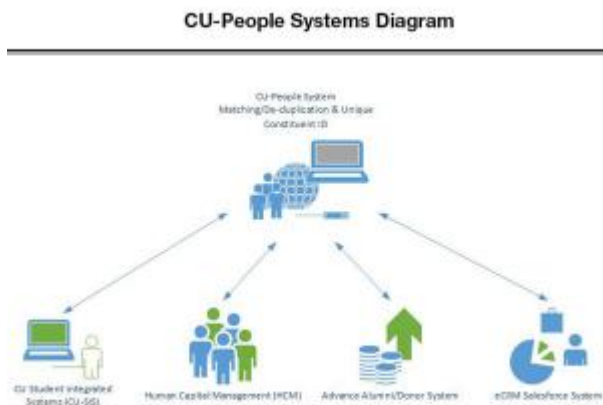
CU-People Systems Diagram

CU-People System
Matching/De-duplication & Unique
Constituent ID

CU Student Integrated Systems (CU-SIS)

Human Capital Management (HCM)

Advance Alumni/Donor System

eCRM Salesforce System